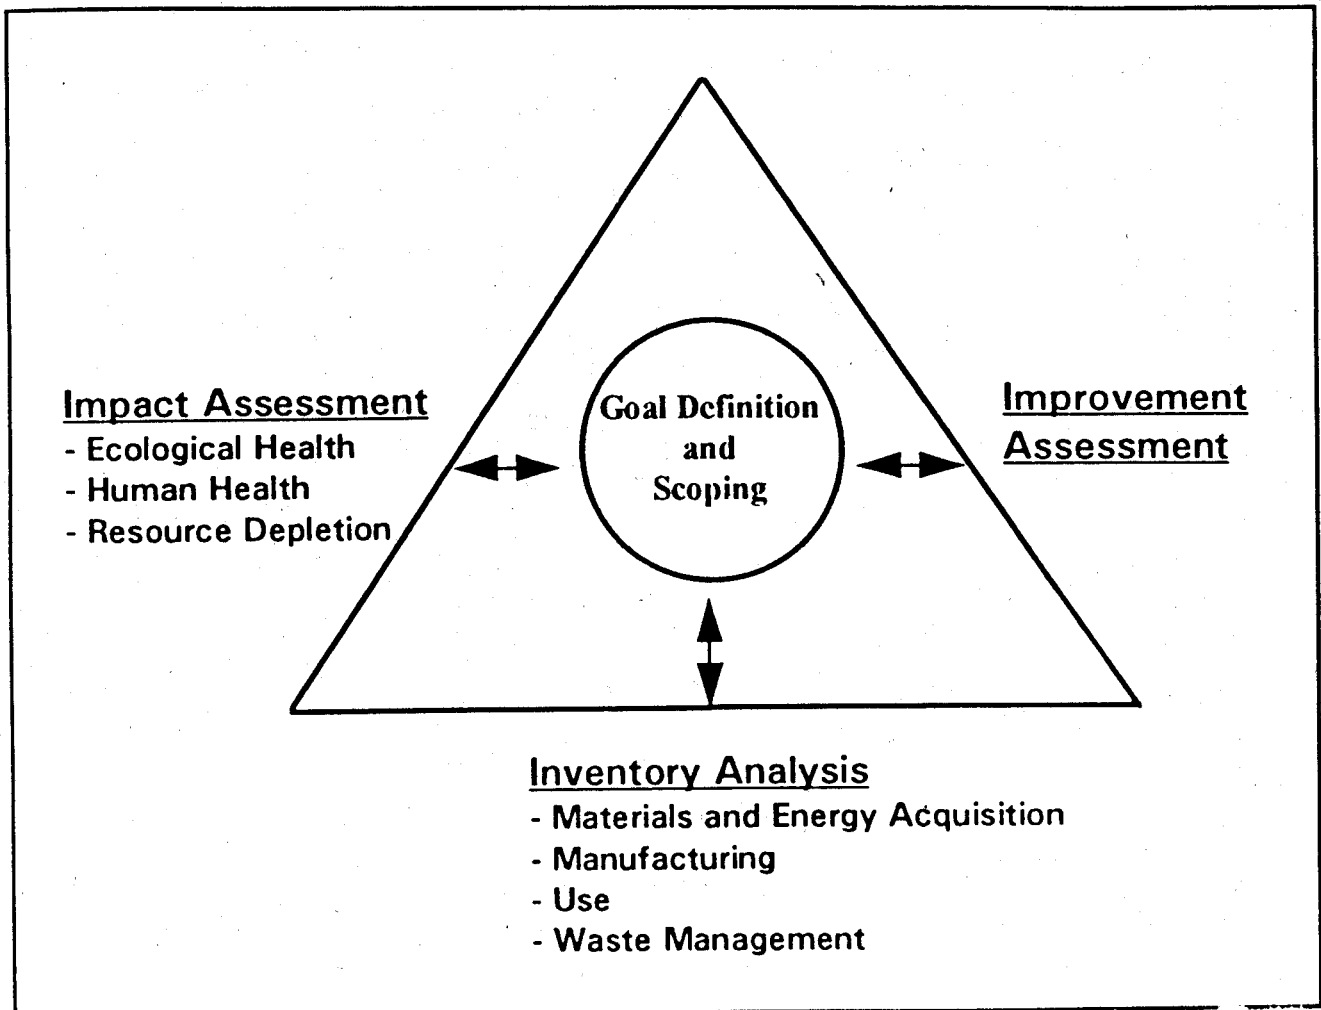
Goal Definition and Scoping

Impact Assessment
- Ecological Health
- Human Health
- Resource Depletion

Improvement Assessment

Inventory Analysis
- Materials and Energy Acquisition
- Manufacturing
- Use
- Waste Management